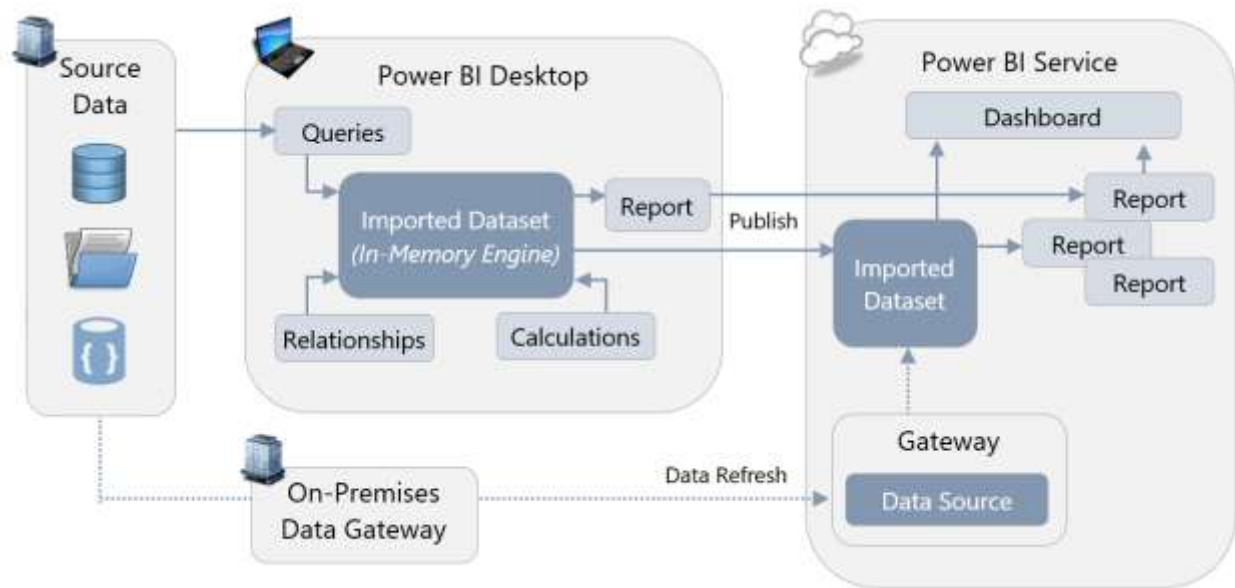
Source Data

{ }

Power BI Desktop

Queries

Imported Dataset
*(In-Memory Engine)*

Report

Relationships

Calculations

Publish

Power BI Service

Dashboard

Report

Report

Report

Imported Dataset

Gateway

Data Source

Data Refresh

On-Premises Data Gateway